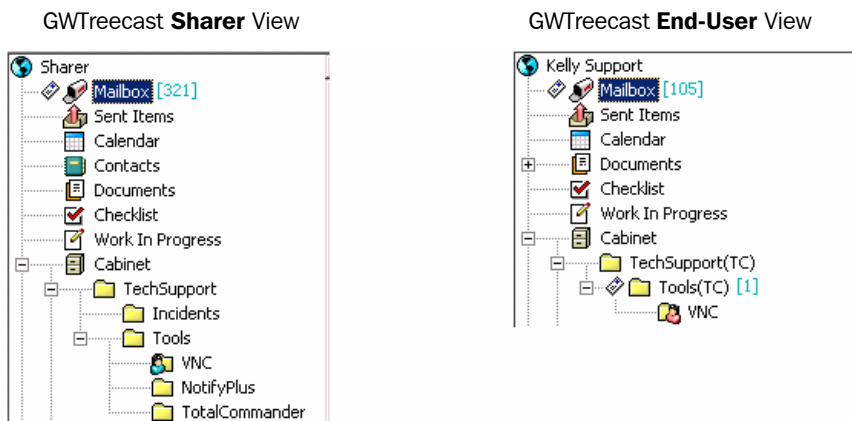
GWTreecast **Sharer** View

Sharer
Mailbox [321]
Sent Items
Calendar
Contacts
Documents
Checklist
Work In Progress
Cabinet
TechSupport
Incidents
Tools
VNC
NotifyPlus
TotalCommander

GWTreecast **End-User** View

Kelly Support
Mailbox [105]
Sent Items
Calendar
Documents
Checklist
Work In Progress
Cabinet
TechSupport(TC)
Tools(TC) [1]
VNC